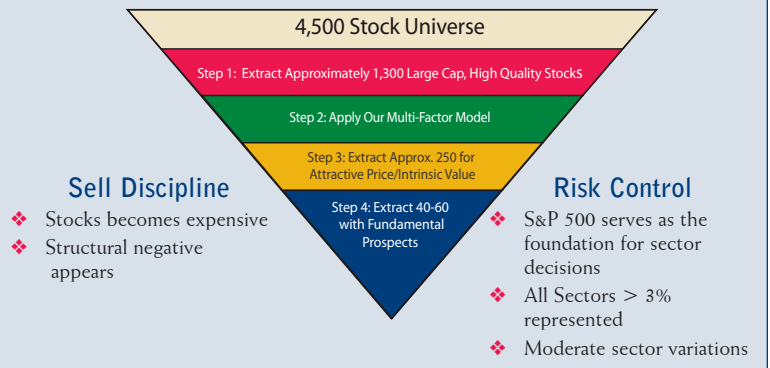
4,500 Stock Universe

Step 1: Extract Approximately 1,300 Large Cap, High Quality Stocks

Step 2: Apply Our Multi-Factor Model

Step 3: Extract Approx. 250 for Attractive Price/Intrinsic Value

Step 4: Extract 40-60 with Fundamental Prospects

Sell Discipline

❖ Stocks becomes expensive
❖ Structural negative appears

Risk Control

❖ S&P 500 serves as the foundation for sector decisions
❖ All Sectors > 3% represented
❖ Moderate sector variations